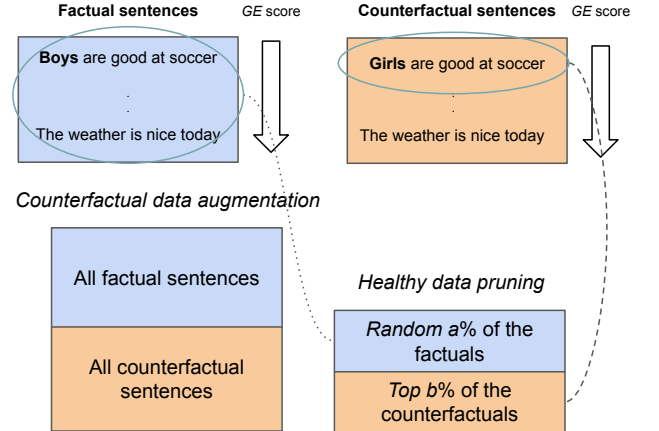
Factual sentences *GE* score

**Boys** are good at soccer

.
.

The weather is nice today

Counterfactual sentences *GE* score

**Girls** are good at soccer

.
.

The weather is nice today

*Counterfactual data augmentation*

All factual sentences

All counterfactual sentences

*Healthy data pruning*

*Random a*% of the factuals

*Top b*% of the counterfactuals